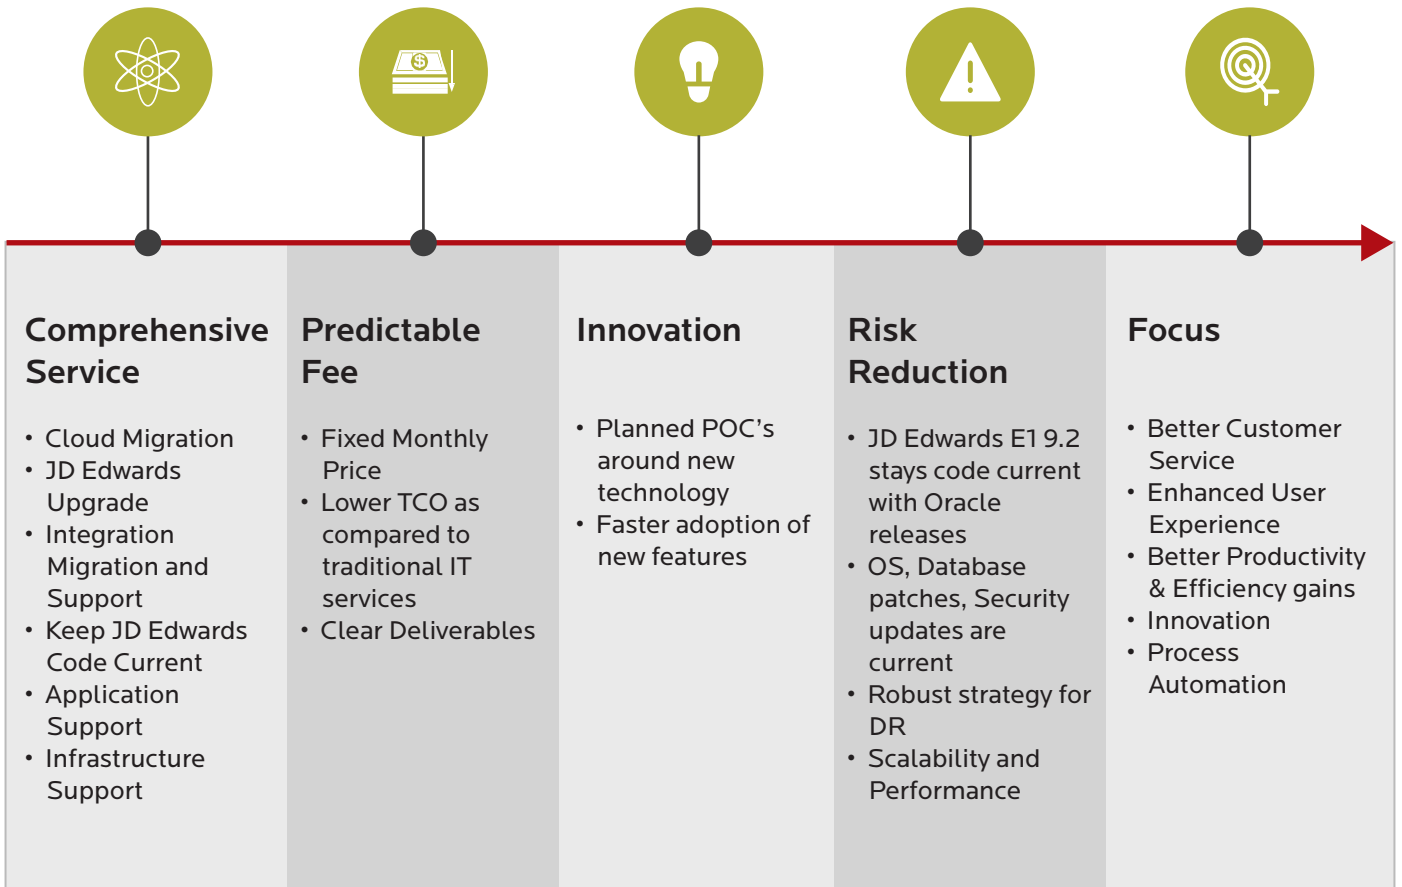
Comprehensive Service

- Cloud Migration
- JD Edwards Upgrade
- Integration Migration and Support
- Keep JD Edwards Code Current
- Application Support
- Infrastructure Support

Predictable Fee

- Fixed Monthly Price
- Lower TCO as compared to traditional IT services
- Clear Deliverables

Innovation

- Planned POC's around new technology
- Faster adoption of new features

Risk Reduction

- JD Edwards E1 9.2 stays code current with Oracle releases
- OS, Database patches, Security updates are current
- Robust strategy for DR
- Scalability and Performance

Focus

- Better Customer Service
- Enhanced User Experience
- Better Productivity & Efficiency gains
- Innovation
- Process Automation